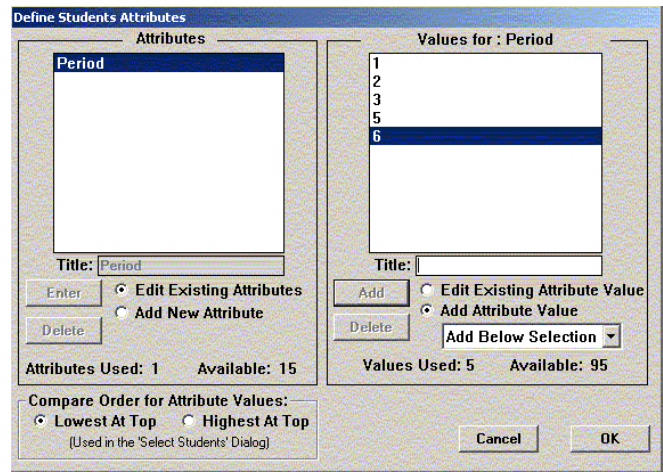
Define Students Attributes

Attributes

Period

Title: Period

Enter

Edit Existing Attributes

Add New Attribute

Delete

Attributes Used: 1 Available: 15

Values for : Period

1
2
3
5
6

Title:

Add

Edit Existing Attribute Value

Add Attribute Value

Delete

Add Below Selection

Values Used: 5 Available: 95

Compare Order for Attribute Values:

Lowest At Top

Highest At Top

(Used in the 'Select Students' Dialog)

Cancel

OK